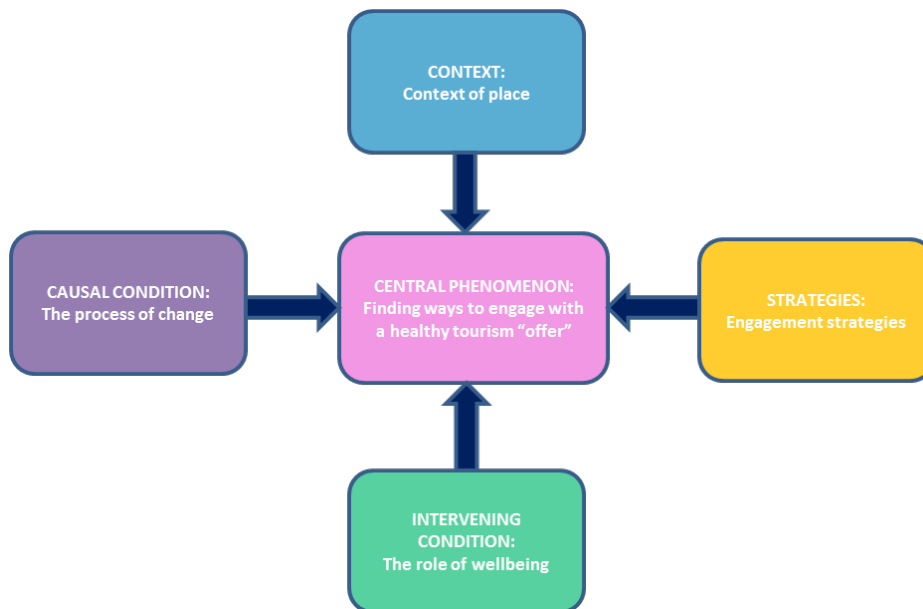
CONTEXT:
Context of place

CAUSAL CONDITION:
The process of change

CENTRAL PHENOMENON:
Finding ways to engage with a healthy tourism “offer”

STRATEGIES:
Engagement strategies

INTERVENING CONDITION:
The role of wellbeing